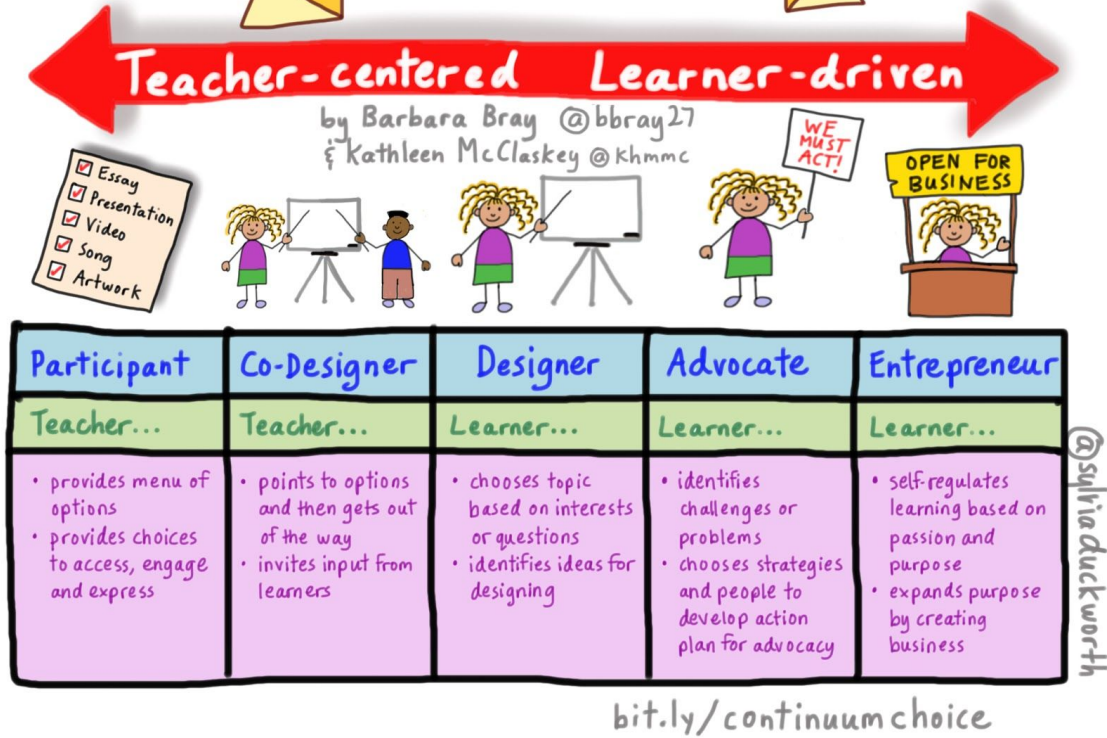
Teacher-centered Learner-driven

by Barbara Bray @bbray27
& Kathleen McClaskey @khmmc

Essay
Presentation
Video
Song
Artwork

WE MUST ACT!

OPEN FOR BUSINESS

| Participant | Co-Designer | Designer | Advocate | Entrepreneur |
|---|---|---|---|---|
| Teacher... | Teacher... | Learner... | Learner... | Learner... |
| • provides menu of options • provides choices to access, engage and express | • points to options and then gets out of the way • invites input from learners | • chooses topic based on interests or questions • identifies ideas for designing | • identifies challenges or problems • chooses strategies and people to develop action plan for advocacy | • self-regulates learning based on passion and purpose • expands purpose by creating business |

@sylviaduckworth

bit.ly/continuumchoice